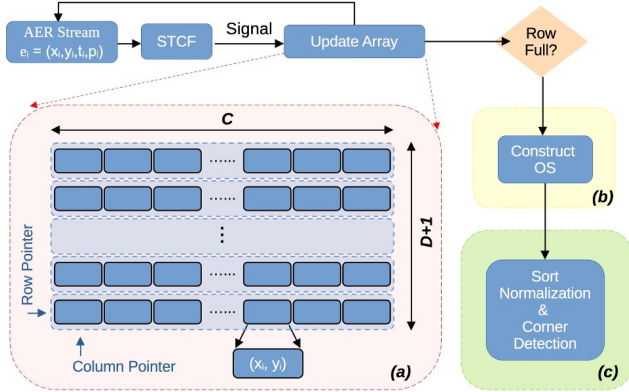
AER Stream
$e_i = (x_i, y_i, t_i, p_i)$

STCF

Signal

Update Array

Row Full?

C

D+1

......

......

⋮

......

......

Row Pointer

Column Pointer

$(x_i, y_i)$

(a)

Construct OS

(b)

Sort Normalization & Corner Detection

(c)